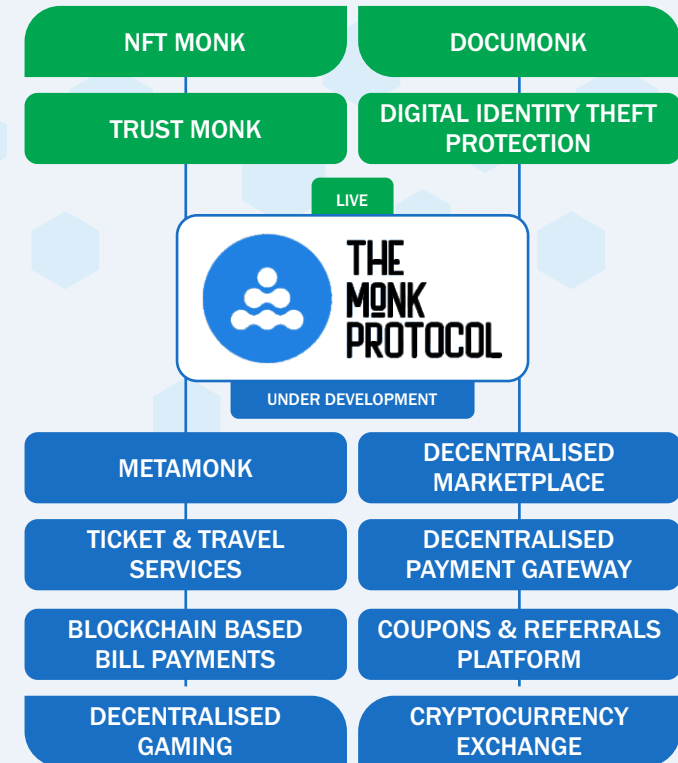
NFT MONK

DOCUMONK

TRUST MONK

DIGITAL IDENTITY THEFT PROTECTION

LIVE

THE MONK PROTOCOL

UNDER DEVELOPMENT

METAMONK

DECENTRALISED MARKETPLACE

TICKET & TRAVEL SERVICES

DECENTRALISED PAYMENT GATEWAY

BLOCKCHAIN BASED BILL PAYMENTS

COUPONS & REFERRALS PLATFORM

DECENTRALISED GAMING

CRYPTOCURRENCY EXCHANGE